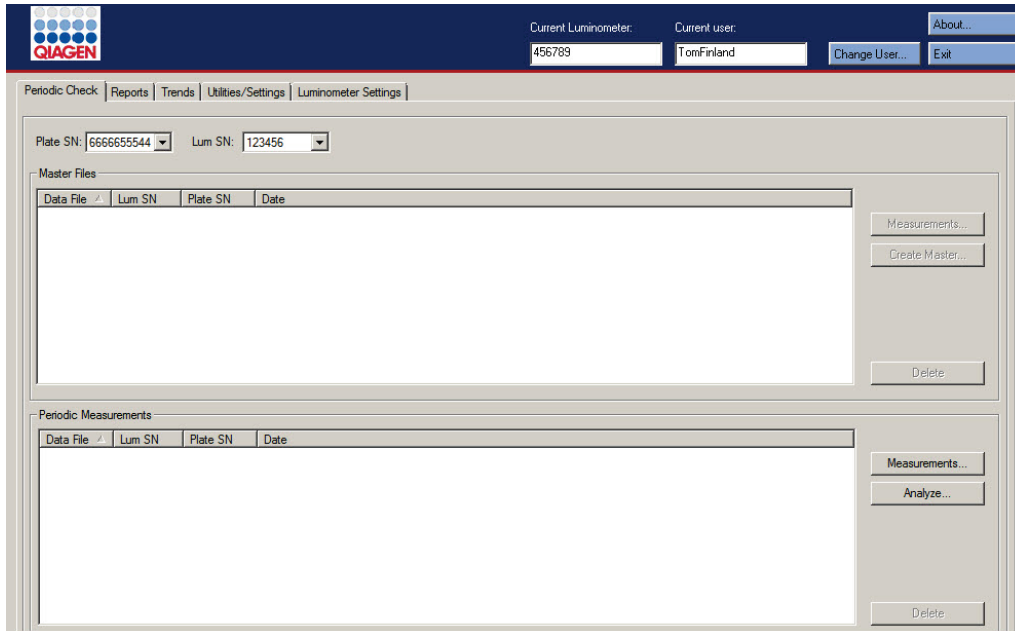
QIAGEN

Current Luminometer: 456789
Current user: TomFinland
Change User...
About...
Exit

Periodic Check | Reports | Trends | Utilities/Settings | Luminometer Settings

Plate SN: 6666655544
Lum SN: 123456

Master Files

| Data File | Lum SN | Plate SN | Date |
|---|---|---|---|

Measurements...
Create Master...
Delete

Periodic Measurements

| Data File | Lum SN | Plate SN | Date |
|---|---|---|---|

Measurements...
Analyze...
Delete